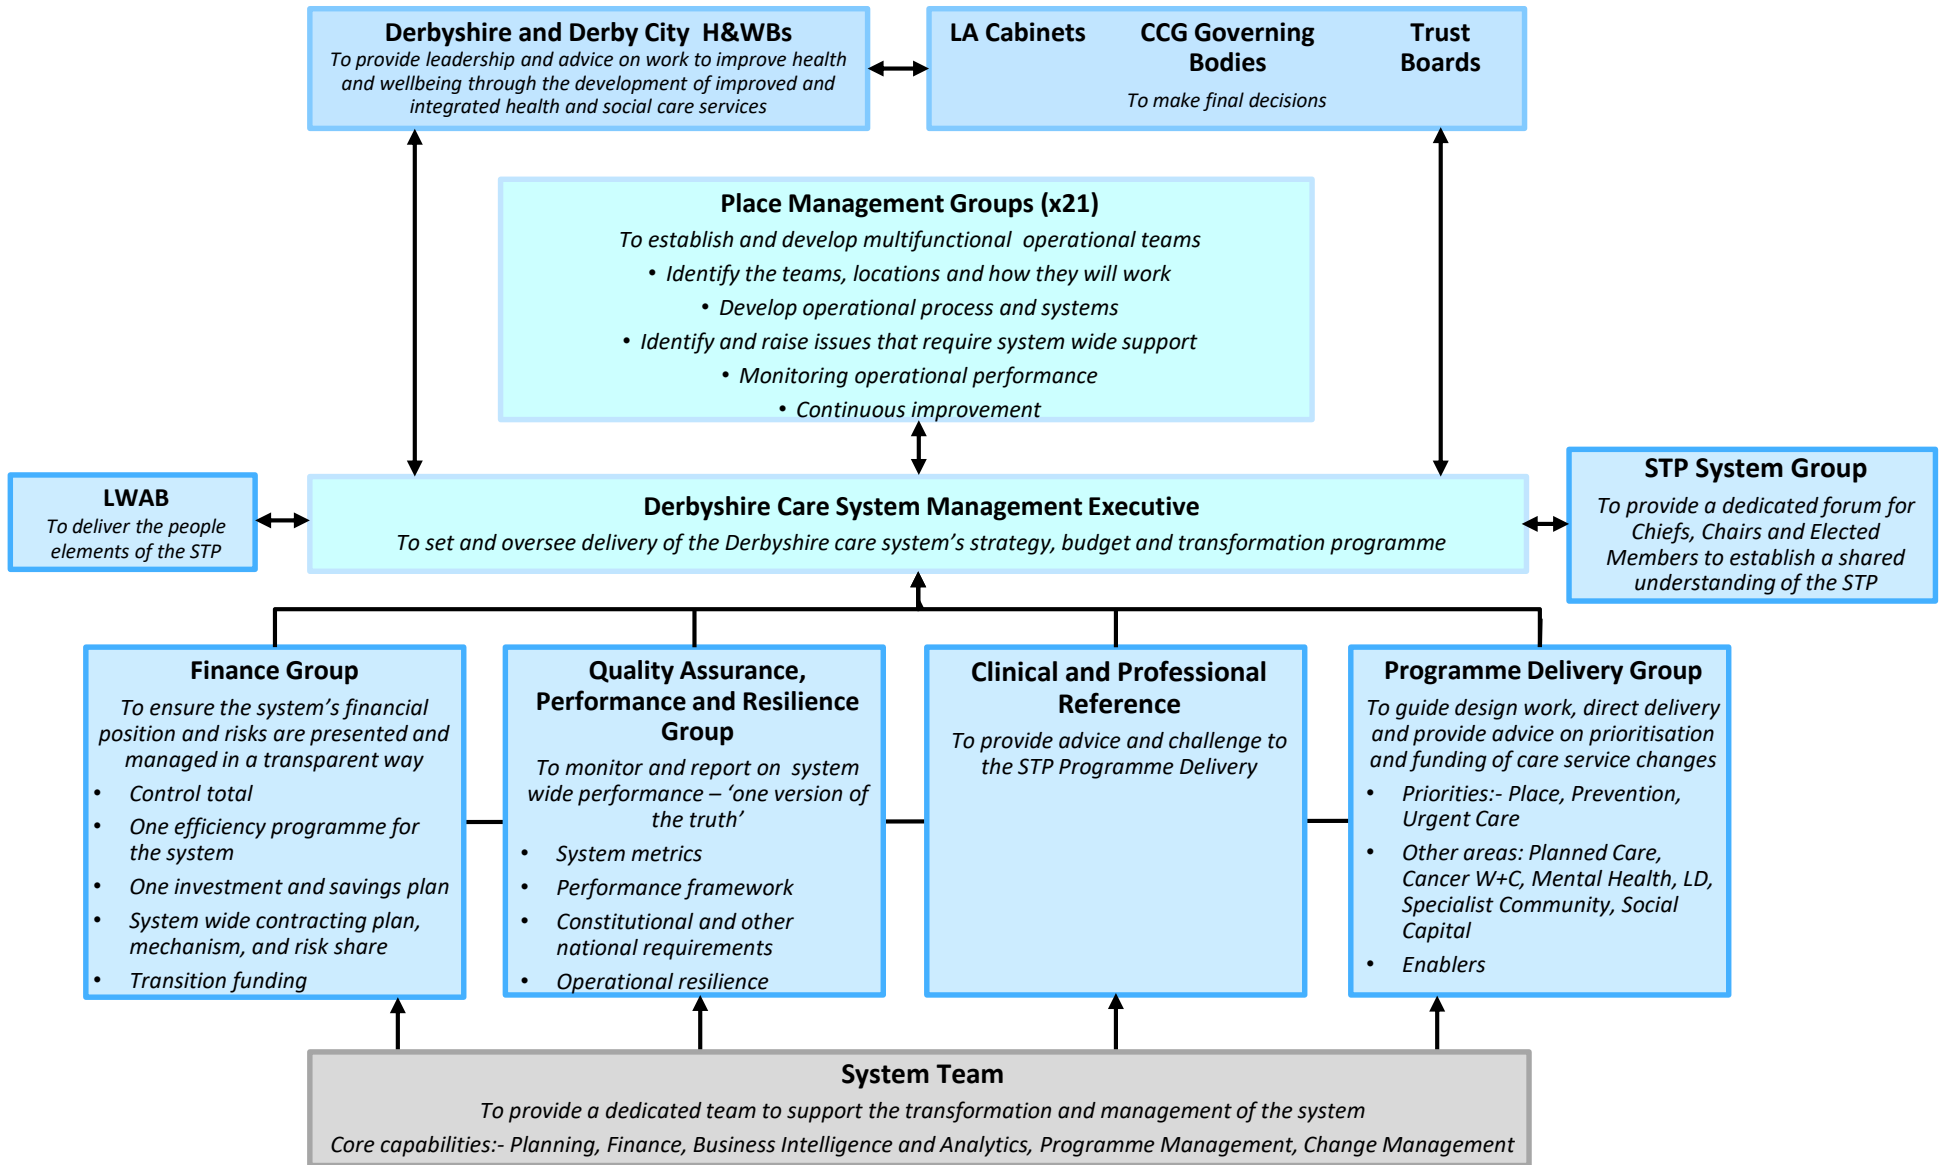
Derbyshire and Derby City H&WBs
To provide leadership and advice on work to improve health and wellbeing through the development of improved and integrated health and social care services

LA Cabinets

CCG Governing Bodies

Trust Boards

To make final decisions

Place Management Groups (x21)
To establish and develop multifunctional operational teams
• Identify the teams, locations and how they will work
• Develop operational process and systems
• Identify and raise issues that require system wide support
• Monitoring operational performance
• Continuous improvement

LWAB
To deliver the people elements of the STP

Derbyshire Care System Management Executive
To set and oversee delivery of the Derbyshire care system's strategy, budget and transformation programme

STP System Group
To provide a dedicated forum for Chiefs, Chairs and Elected Members to establish a shared understanding of the STP

Finance Group
To ensure the system's financial position and risks are presented and managed in a transparent way
• Control total
• One efficiency programme for the system
• One investment and savings plan
• System wide contracting plan, mechanism, and risk share
• Transition funding

Quality Assurance, Performance and Resilience Group
To monitor and report on system wide performance – 'one version of the truth'
• System metrics
• Performance framework
• Constitutional and other national requirements
• Operational resilience

Clinical and Professional Reference
To provide advice and challenge to the STP Programme Delivery

Programme Delivery Group
To guide design work, direct delivery and provide advice on prioritisation and funding of care service changes
• Priorities:- Place, Prevention, Urgent Care
• Other areas: Planned Care, Cancer W+C, Mental Health, LD, Specialist Community, Social Capital
• Enablers

System Team
To provide a dedicated team to support the transformation and management of the system
Core capabilities:- Planning, Finance, Business Intelligence and Analytics, Programme Management, Change Management